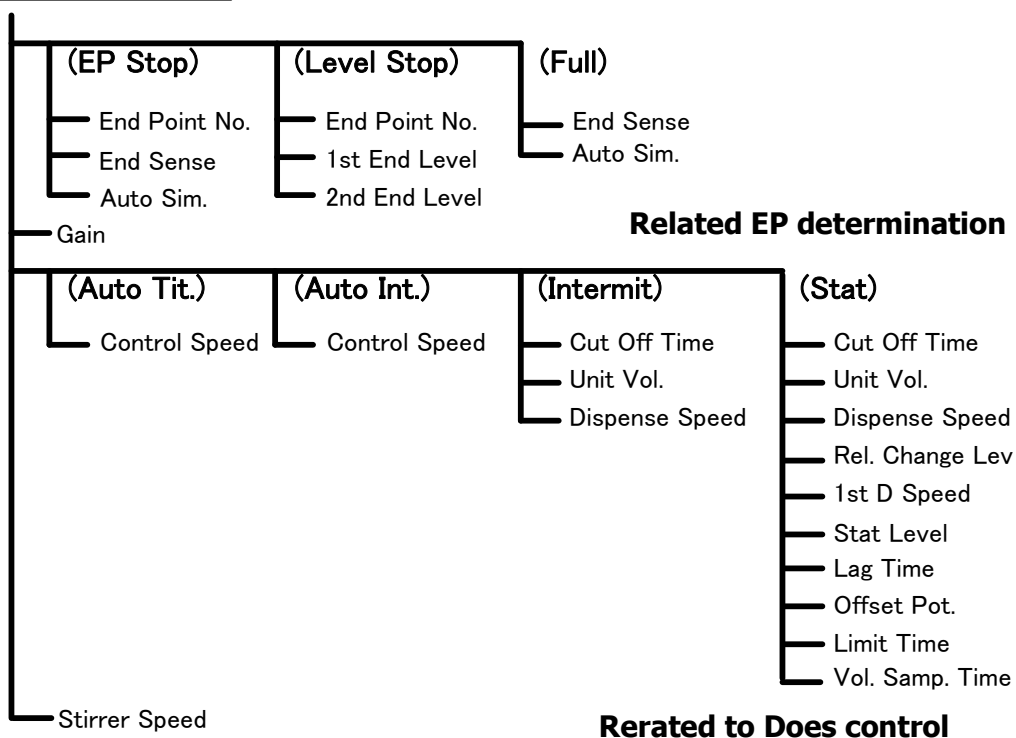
(EP Stop)
End Point No.
End Sense
Auto Sim.

(Level Stop)
End Point No.
1st End Level
2nd End Level

(Full)
End Sense
Auto Sim.

Gain

**Related EP determination**

(Auto Tit.)
Control Speed

(Auto Int.)
Control Speed

(Intermit)
Cut Off Time
Unit Vol.
Dispense Speed

(Stat)
Cut Off Time
Unit Vol.
Dispense Speed
Rel. Change Lev
1st D Speed
Stat Level
Lag Time
Offset Pot.
Limit Time
Vol. Samp. Time

Stirrer Speed

**Rerated to Does control**